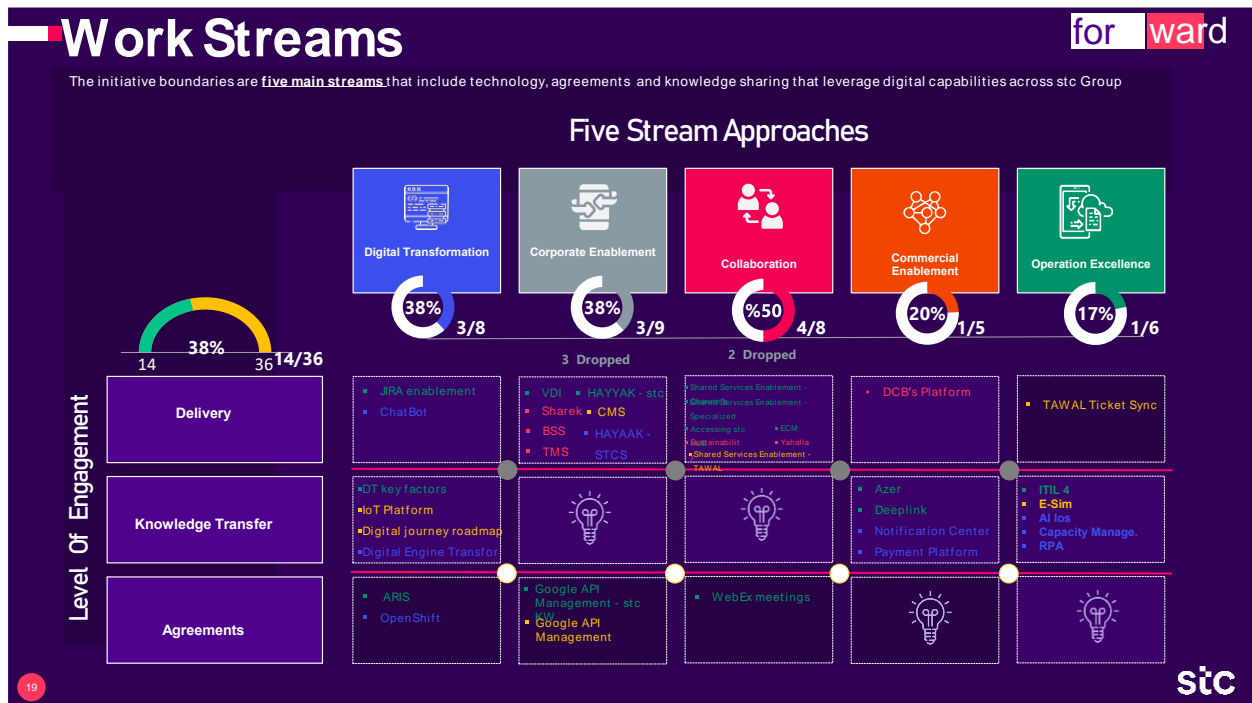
Work Streams

for ward

The initiative boundaries are five main streams that include technology, agreements and knowledge sharing that leverage digital capabilities across stc Group

Five Stream Approaches

Digital Transformation
38% 3/8

Corporate Enablement
38% 3/9
3 Dropped

Collaboration
%50 4/8
2 Dropped

Commercial Enablement
20% 1/5

Operation Excellence
17% 1/6

38%
14 36 14/36

Level Of Engagement

Delivery
JIRA enablement
ChatBot

VDI
HAYYAK - stc
Sharek
CMS
BSS
HAYAAK - STCS
TMS

Shared Services Enablement - Channels
Shared Services Enablement - Specialized
Accessing stc
ECM
Sustainabilit
Yahalla
Shared Services Enablement - TAWAL

DCB's Platform

TAWAL Ticket Sync

Knowledge Transfer
DT key factors
IoT Platform
Digital journey roadmap
Digital Engine Transfor

Azer
Deeplink
Notification Center
Payment Platform

ITIL 4
E-Sim
AI Ios
Capacity Manage.
RPA

Agreements
ARIS
OpenShift

Google API Management - stc KW
Google API Management

WebEx meetings

19

stc